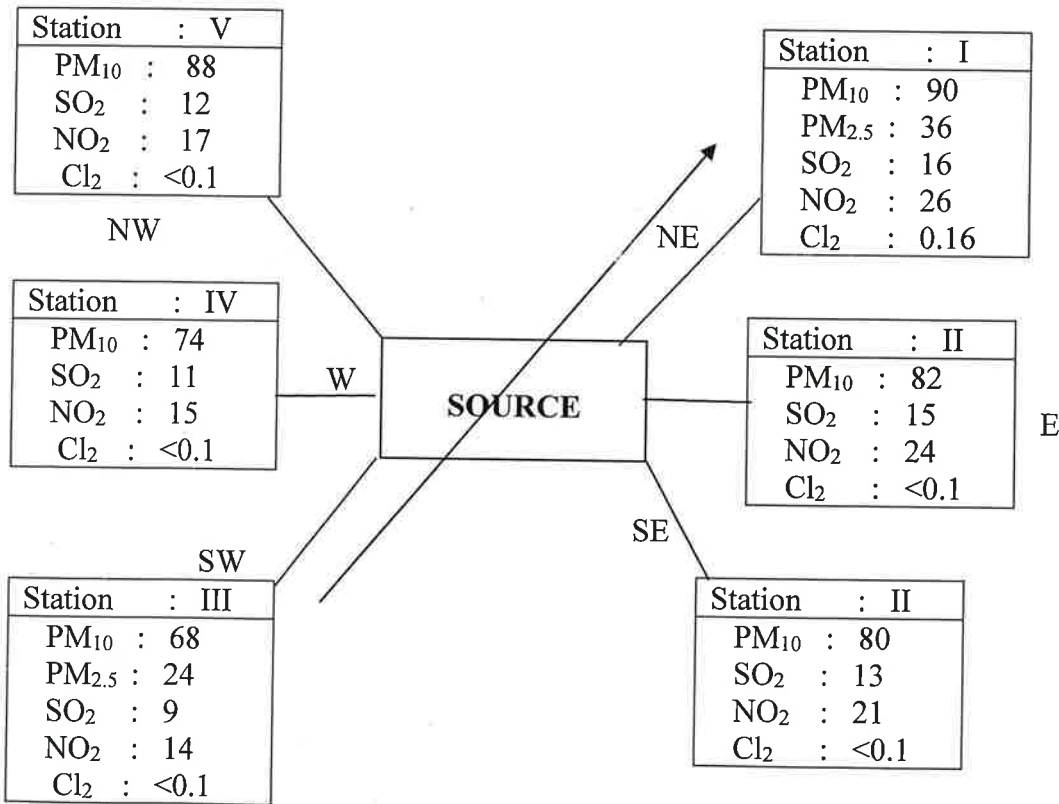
Station : V
$PM_{10}$ : 88
$SO_2$ : 12
$NO_2$ : 17
$Cl_2$ : <0.1

NW

Station : I
$PM_{10}$ : 90
$PM_{2.5}$ : 36
$SO_2$ : 16
$NO_2$ : 26
$Cl_2$ : 0.16

NE

Station : IV
$PM_{10}$ : 74
$SO_2$ : 11
$NO_2$ : 15
$Cl_2$ : <0.1

W

SOURCE

Station : II
$PM_{10}$ : 82
$SO_2$ : 15
$NO_2$ : 24
$Cl_2$ : <0.1

E

SE

SW

Station : III
$PM_{10}$ : 68
$PM_{2.5}$ : 24
$SO_2$ : 9
$NO_2$ : 14
$Cl_2$ : <0.1

Station : II
$PM_{10}$ : 80
$SO_2$ : 13
$NO_2$ : 21
$Cl_2$ : <0.1